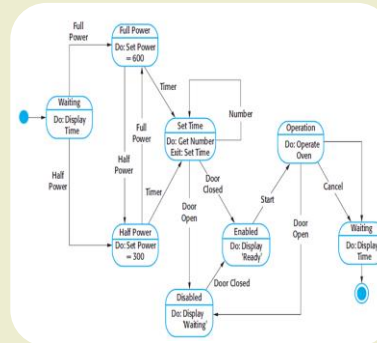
Full Power

Full Power
Do: Set Power = 600

Waiting
Do: Display Time

Half Power

Timer

Number

Full Power

Half Power

Set Time
Do: Get Number
Exit: Set Time

Operation
Do: Operate Oven

Timer

Door Closed

Start

Cancel

Door Open

Door Open

Half Power
Do: Set Power = 300

Enabled
Do: Display 'Ready'

Waiting
Do: Display Time

Door Closed

Disabled
Do: Display 'Waiting'